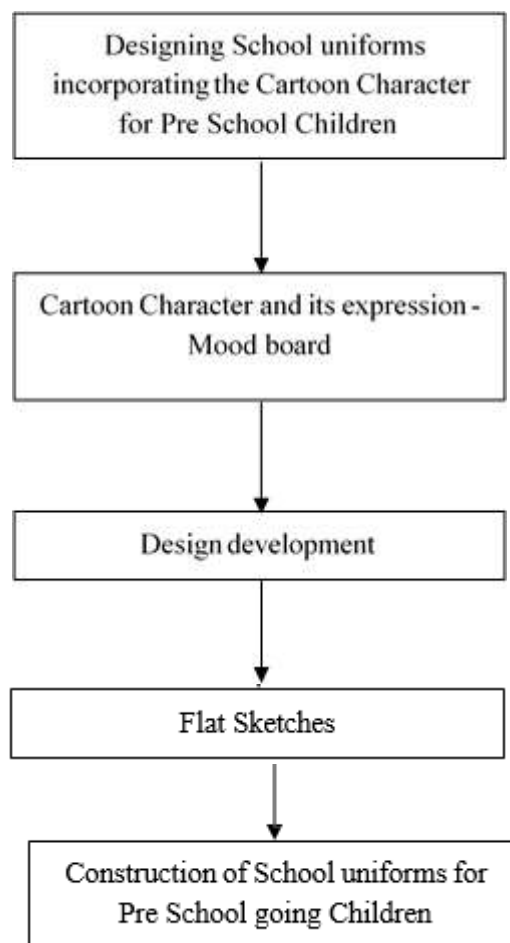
Designing School uniforms incorporating the Cartoon Character for Pre School Children

Cartoon Character and its expression - Mood board

Design development

Flat Sketches

Construction of School uniforms for Pre School going Children